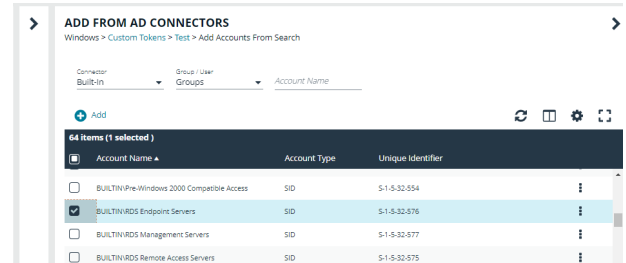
ADD FROM AD CONNECTORS
Windows > Custom Tokens > Test > Add Accounts From Search

Connector
Built-in

Group / User
Groups

Account Name

Add

64 items (1 selected )

| Account Name ▲ | Account Type | Unique Identifier |
|---|---|---|
| BUILTIN\Pre-Windows 2000 Compatible Access | SID | S-1-5-32-554 |
| BUILTIN\RDS Endpoint Servers | SID | S-1-5-32-576 |
| BUILTIN\RDS Management Servers | SID | S-1-5-32-577 |
| BUILTIN\RDS Remote Access Servers | SID | S-1-5-32-575 |